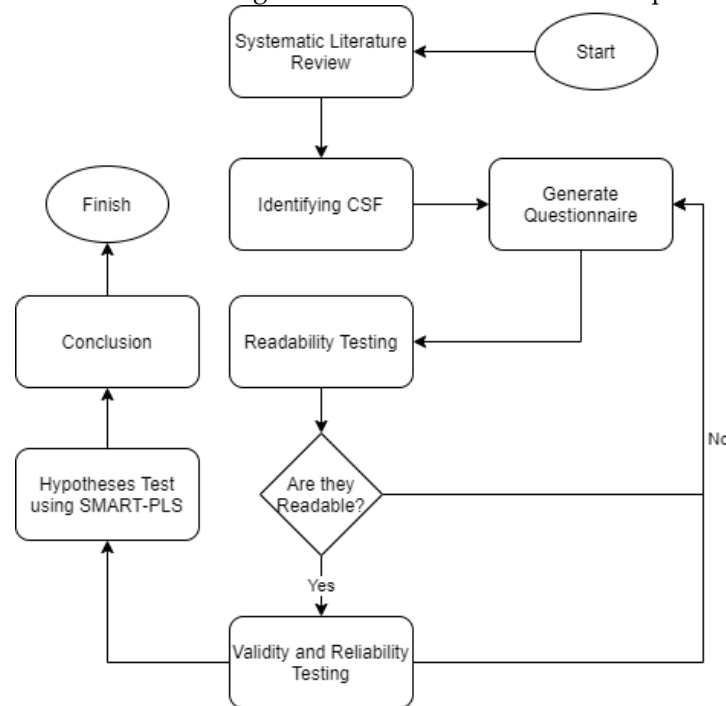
Start

Systematic Literature Review

Identifying CSF

Generate Questionnaire

Readability Testing

Are they Readable?

No

Yes

Validity and Reliability Testing

Hypotheses Test using SMART-PLS

Conclusion

Finish